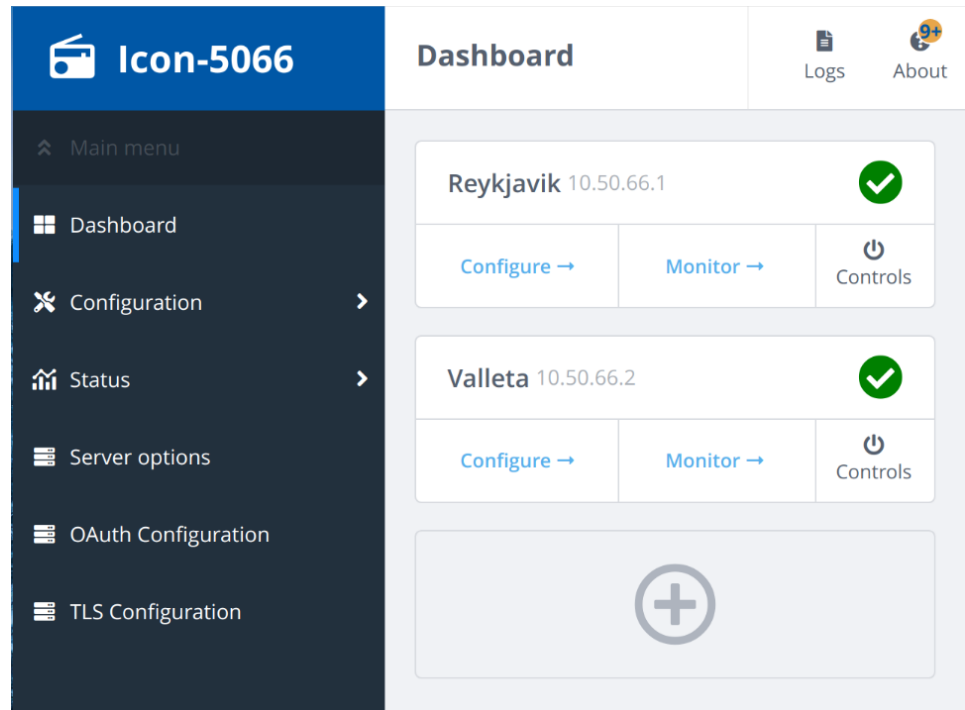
Icon-5066

Main menu

Dashboard

Configuration

Status

Server options

OAuth Configuration

TLS Configuration

Dashboard

Logs

9+

About

Reykjavik 10.50.66.1

Configure →

Monitor →

Controls

Valleta 10.50.66.2

Configure →

Monitor →

Controls